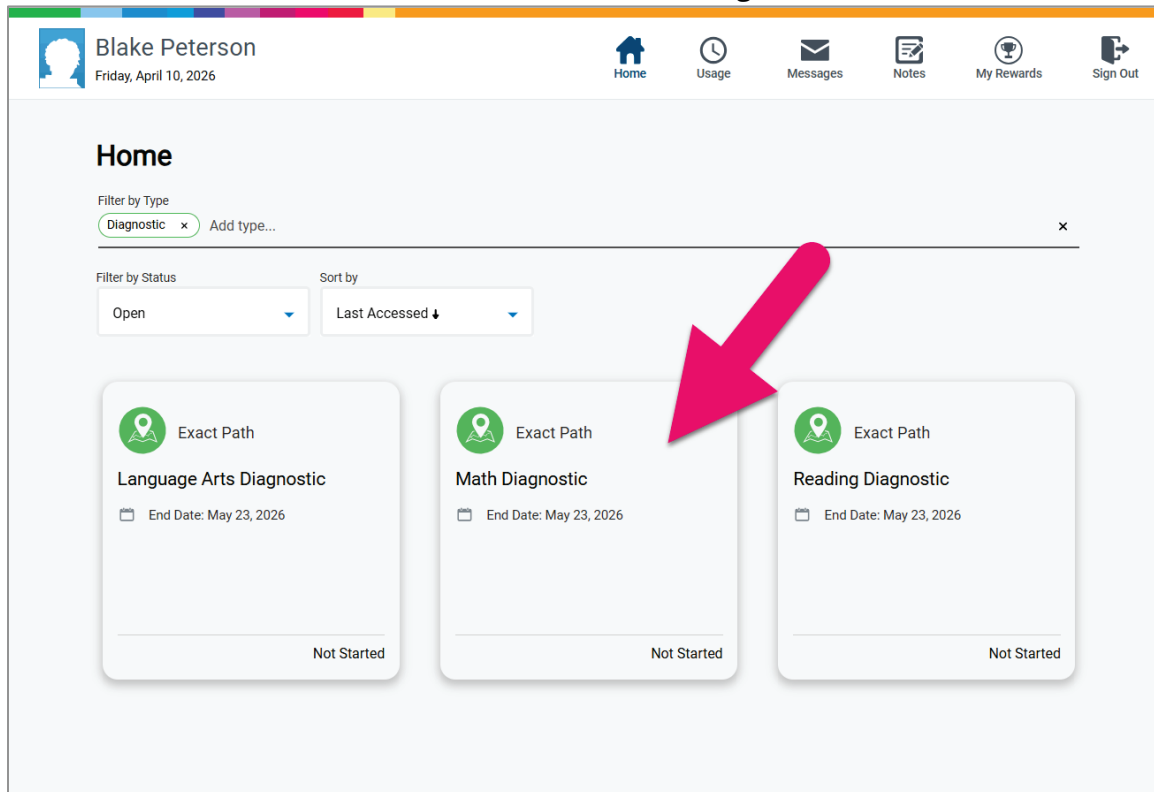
Blake Peterson
Friday, April 10, 2026

Home Usage Messages Notes My Rewards Sign Out

Home

Filter by Type
Diagnostic × Add type... ×

Filter by Status
Open

Sort by
Last Accessed ↓

Exact Path
Language Arts Diagnostic
End Date: May 23, 2026
Not Started

Exact Path
Math Diagnostic
End Date: May 23, 2026
Not Started

Exact Path
Reading Diagnostic
End Date: May 23, 2026
Not Started